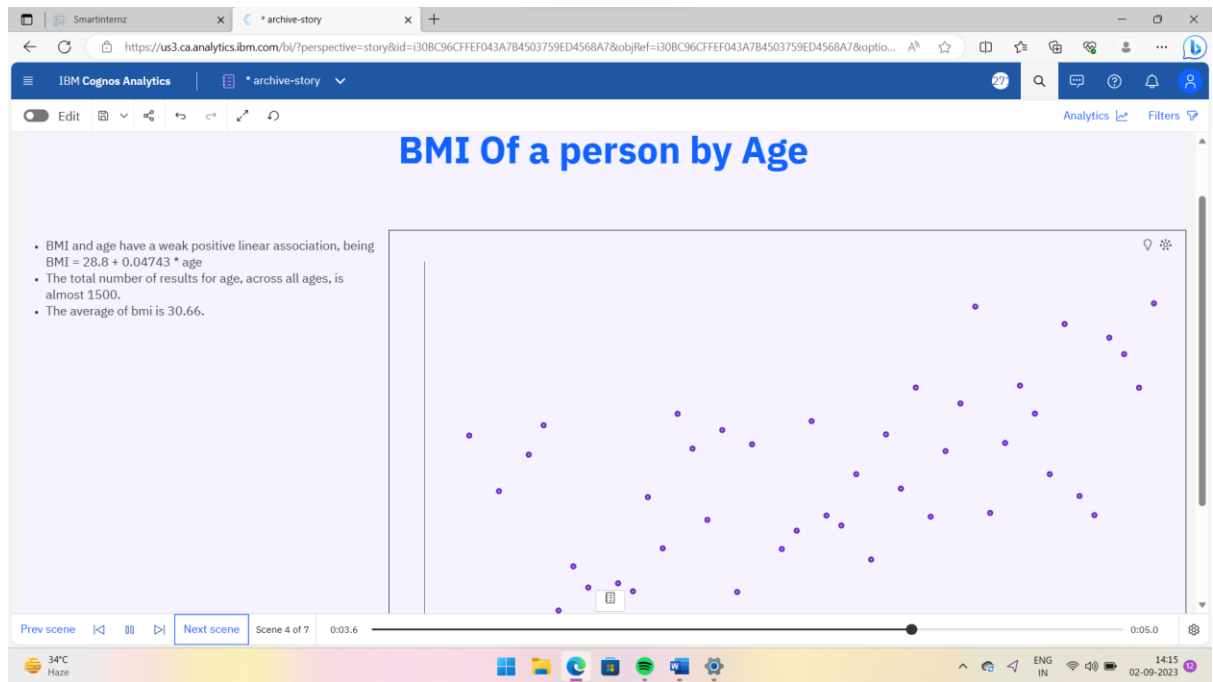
Smartinternz
* archive-story
https://us3.ca.analytics.ibm.com/bi/?perspective=story&id=i30BC96CFFEF043A7B4503759ED4568A7&objRef=i30BC96CFFEF043A7B4503759ED4568A7&optio...

IBM Cognos Analytics
* archive-story
27

Edit
Analytics
Filters

BMI Of a person by Age

- BMI and age have a weak positive linear association, being BMI = 28.8 + 0.04743 * age
- The total number of results for age, across all ages, is almost 1500.
- The average of bmi is 30.66.

Prev scene
Next scene
Scene 4 of 7
0:03.6
0:05.0

34°C
Haze
ENG
IN
14:15
02-09-2023
12